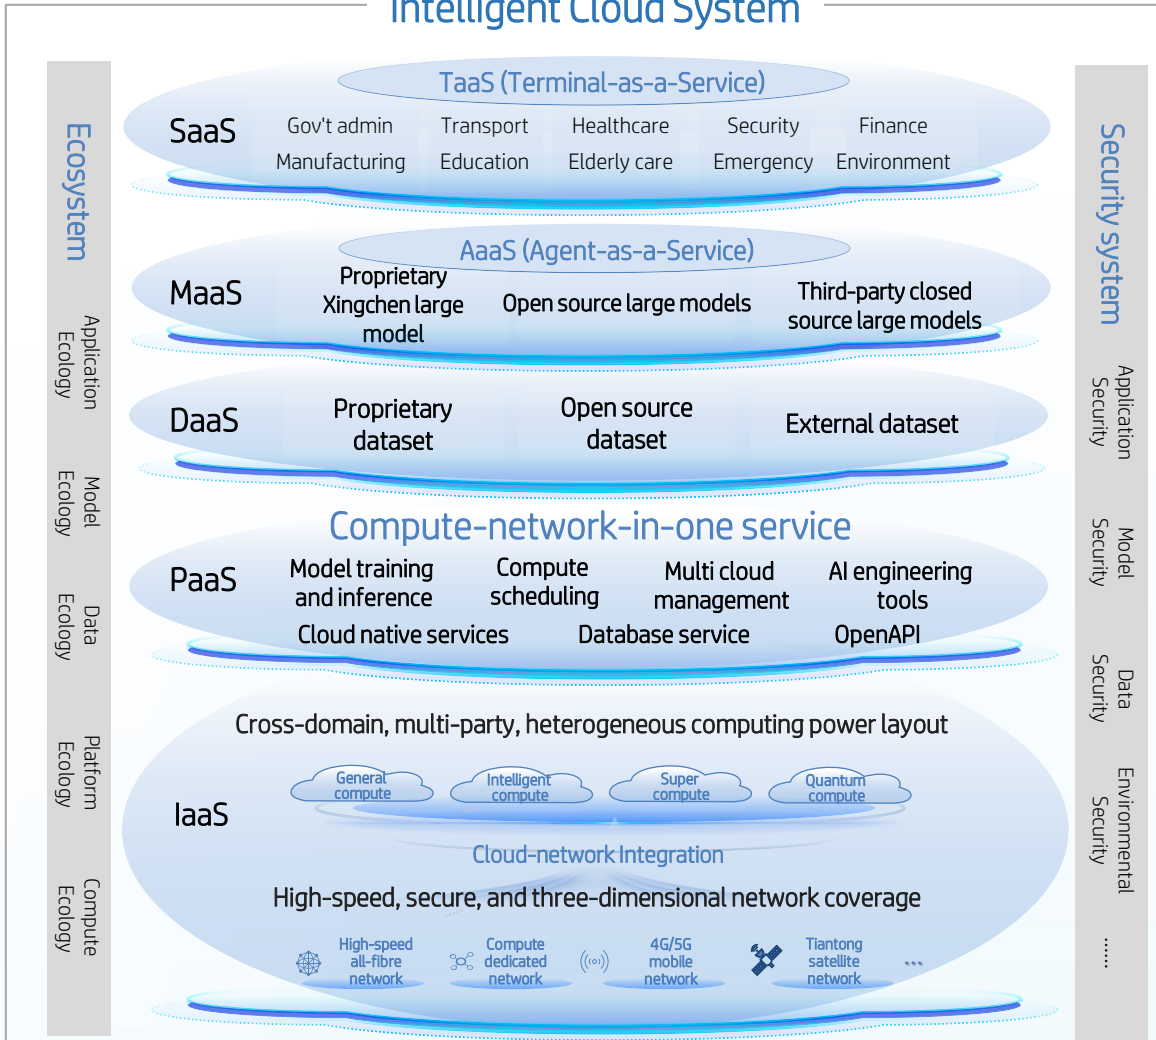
Intelligent Cloud System

Ecosystem

Application Ecology

Model Ecology

Data Ecology

Platform Ecology

Compute Ecology

TaaS (Terminal-as-a-Service)

SaaS

Gov't admin
Transport
Healthcare
Security
Finance
Manufacturing
Education
Elderly care
Emergency
Environment

AaaS (Agent-as-a-Service)

MaaS

Proprietary Xingchen large model
Open source large models
Third-party closed source large models

DaaS

Proprietary dataset
Open source dataset
External dataset

Compute-network-in-one service

PaaS

Model training and inference
Compute scheduling
Multi cloud management
AI engineering tools
Cloud native services
Database service
OpenAPI

Cross-domain, multi-party, heterogeneous computing power layout

IaaS

General compute
Intelligent compute
Super compute
Quantum compute

Cloud-network Integration

High-speed, secure, and three-dimensional network coverage

High-speed all-fibre network
Compute dedicated network
4G/5G mobile network
Tiantong satellite network
...

Security system

Application Security

Model Security

Data Security

Environmental Security

......